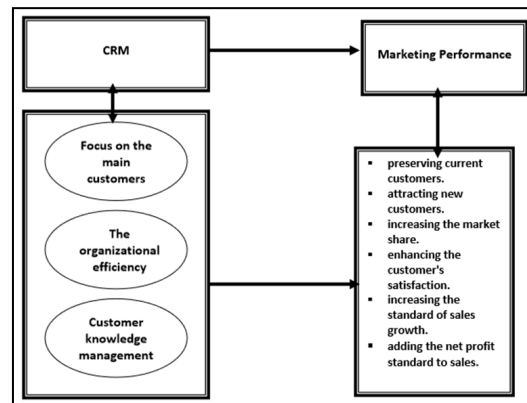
CRM

Marketing Performance

Focus on the main customers

The organizational efficiency

Customer knowledge management

- preserving current customers.
- attracting new customers.
- increasing the market share.
- enhancing the customer's satisfaction.
- increasing the standard of sales growth.
- adding the net profit standard to sales.